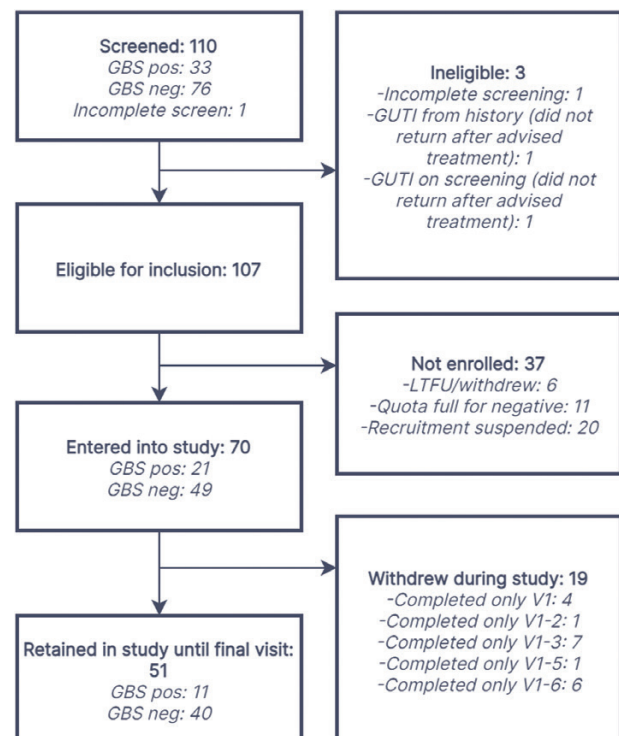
Screened: 110
GBS pos: 33
GBS neg: 76
Incomplete screen: 1

Ineligible: 3
-Incomplete screening: 1
-GUTI from history (did not return after advised treatment): 1
-GUTI on screening (did not return after advised treatment): 1

Eligible for inclusion: 107

Not enrolled: 37
-LTFU/withdrew: 6
-Quota full for negative: 11
-Recruitment suspended: 20

Entered into study: 70
GBS pos: 21
GBS neg: 49

Withdrew during study: 19
-Completed only V1: 4
-Completed only V1-2: 1
-Completed only V1-3: 7
-Completed only V1-5: 1
-Completed only V1-6: 6

Retained in study until final visit: 51
GBS pos: 11
GBS neg: 40